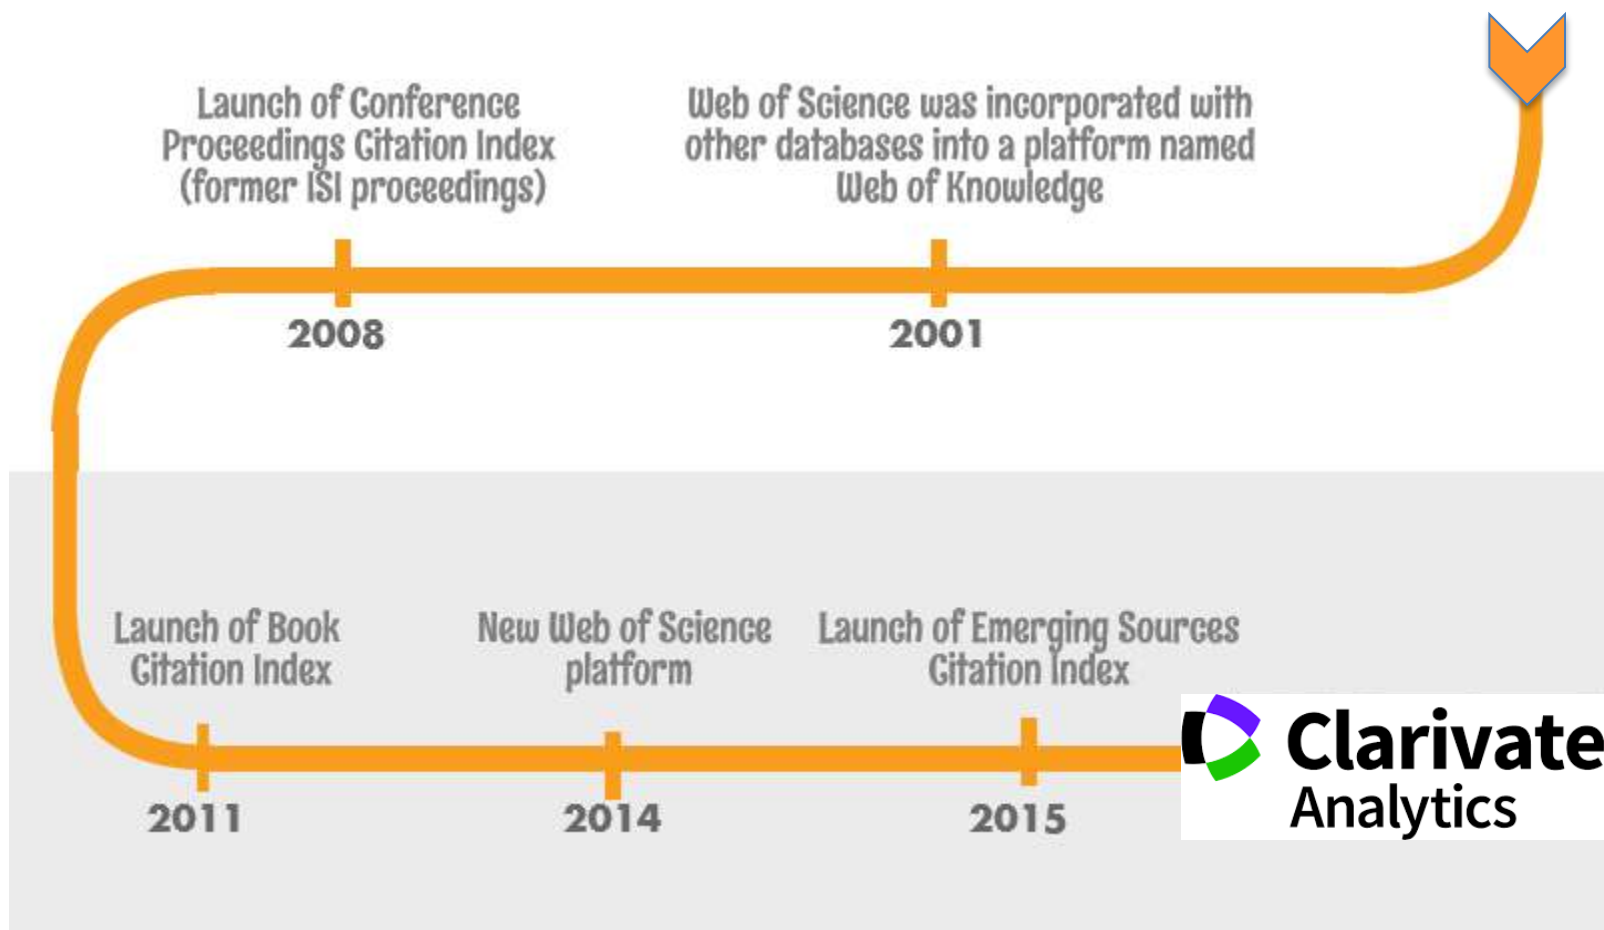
Web of Science was incorporated with other databases into a platform named Web of Knowledge

2001

Launch of Conference Proceedings Citation Index (former ISI proceedings)

2008

Launch of Book Citation Index

2011

New Web of Science platform

2014

Launch of Emerging Sources Citation Index

2015

Clarivate Analytics